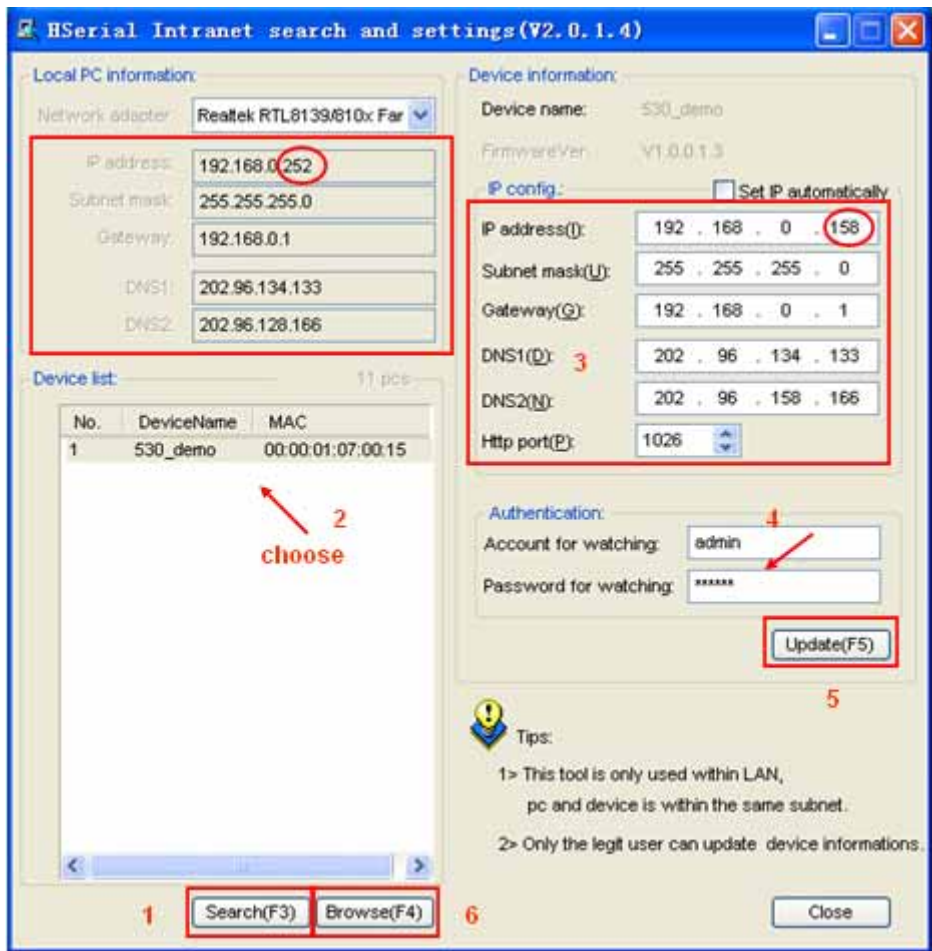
HSerial Intranet search and settings(V2.0.1.4)

Local PC information:
Network adapter: Realtek RTL8139/810x Far
IP address: 192.168.0.252
Subnet mask: 255.255.255.0
Gateway: 192.168.0.1
DNS1: 202.96.134.133
DNS2: 202.96.128.166

Device list: 11 pcs

| No. | DeviceName | MAC |
|---|---|---|
| 1 | 530_demo | 00:00:01:07:00:15 |

2
choose

Device information:
Device name: 530_demo
FirmwareVer: V1.0.0.1.3
IP config: Set IP automatically
IP address(I): 192 . 168 . 0 . 158
Subnet mask(U): 255 . 255 . 255 . 0
Gateway(G): 192 . 168 . 0 . 1
DNS1(D): 202 . 96 . 134 . 133
3
DNS2(N): 202 . 96 . 158 . 166
Http port(P): 1026

Authentication:
4
Account for watching: admin
Password for watching: ******
Update(F5)
5

Tips:
1> This tool is only used within LAN, pc and device is within the same subnet.
2> Only the legit user can update device informations.

1 Search(F3) Browse(F4) 6
Close